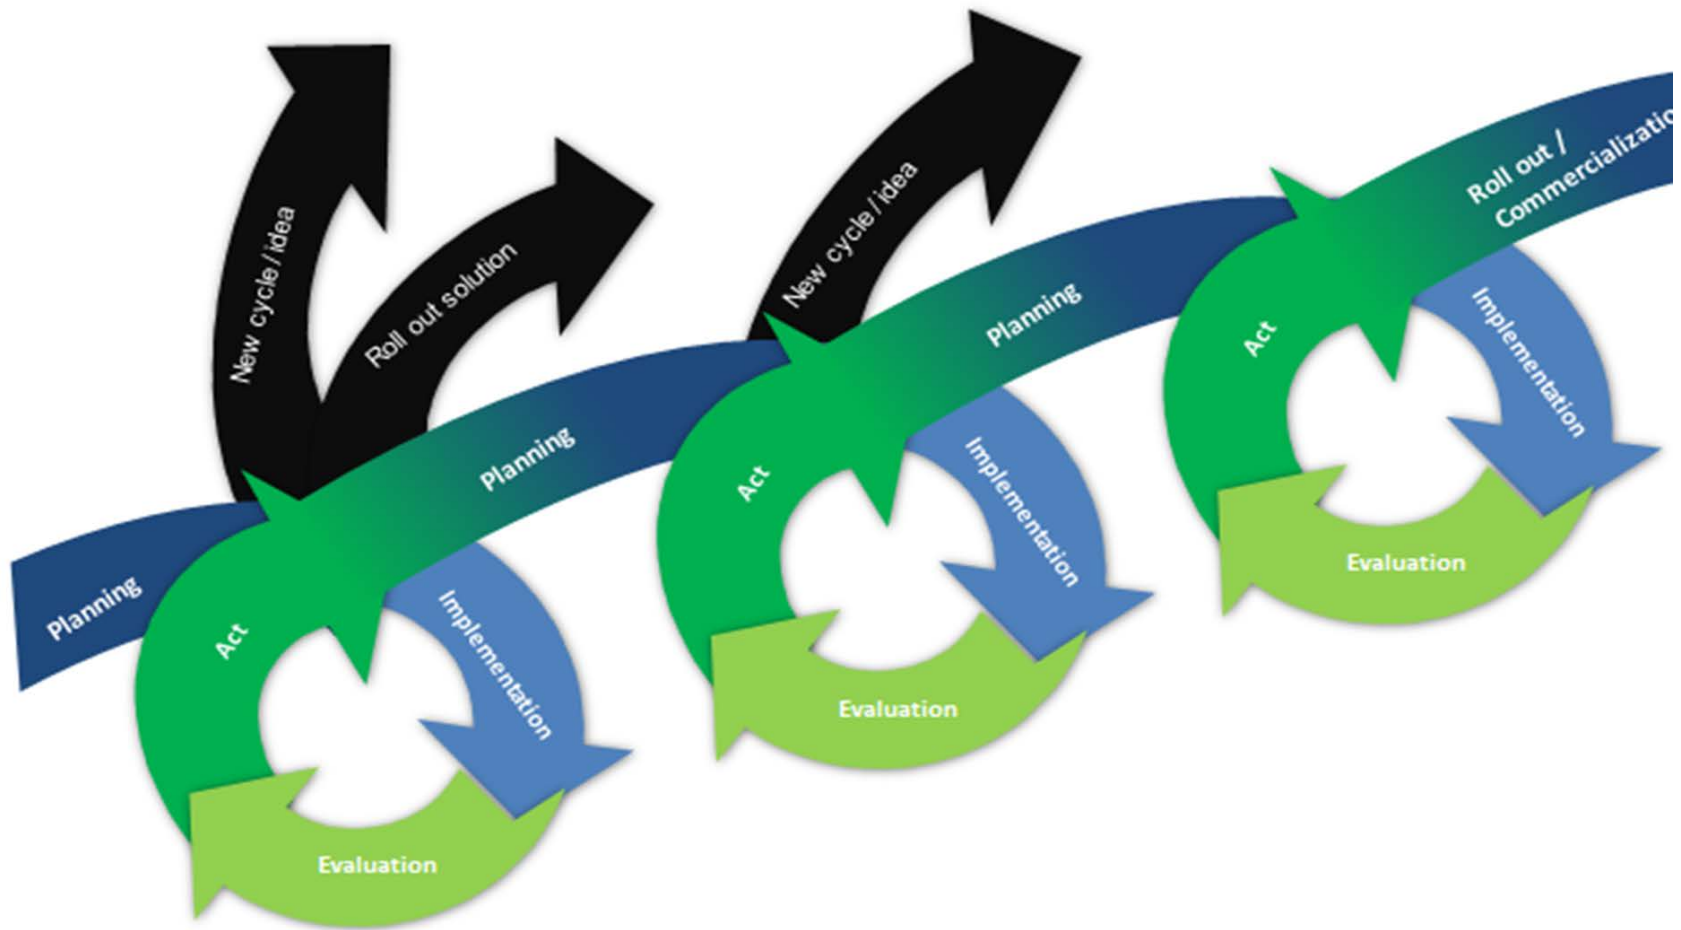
New cycle / idea

Roll out solution

New cycle / idea

Roll out / Commercializatio

Planning

Act

Implementation

Evaluation

Planning

Act

Implementation

Evaluation

Planning

Act

Implementation

Evaluation